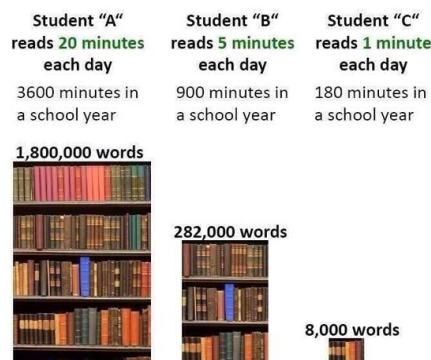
Student "A" reads 20 minutes each day

3600 minutes in a school year

Student "B" reads 5 minutes each day

900 minutes in a school year

Student "C" reads 1 minute each day

180 minutes in a school year

1,800,000 words

282,000 words

8,000 words